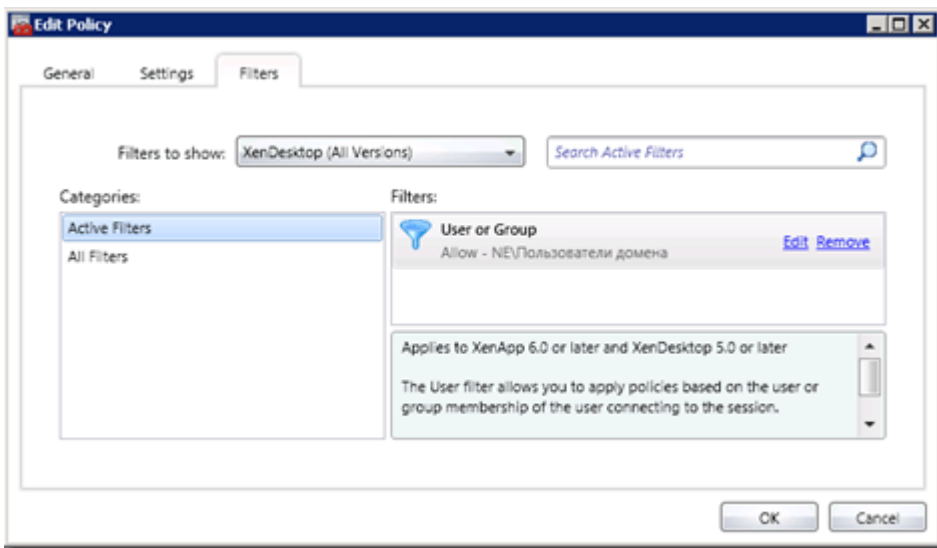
Edit Policy

General Settings Filters

Filters to show: XenDesktop (All Versions)

Search Active Filters

Categories:

Active Filters

All Filters

Filters:

User or Group

Allow - NE\Пользователи домена

Edit Remove

Applies to XenApp 6.0 or later and XenDesktop 5.0 or later

The User filter allows you to apply policies based on the user or group membership of the user connecting to the session.

OK Cancel